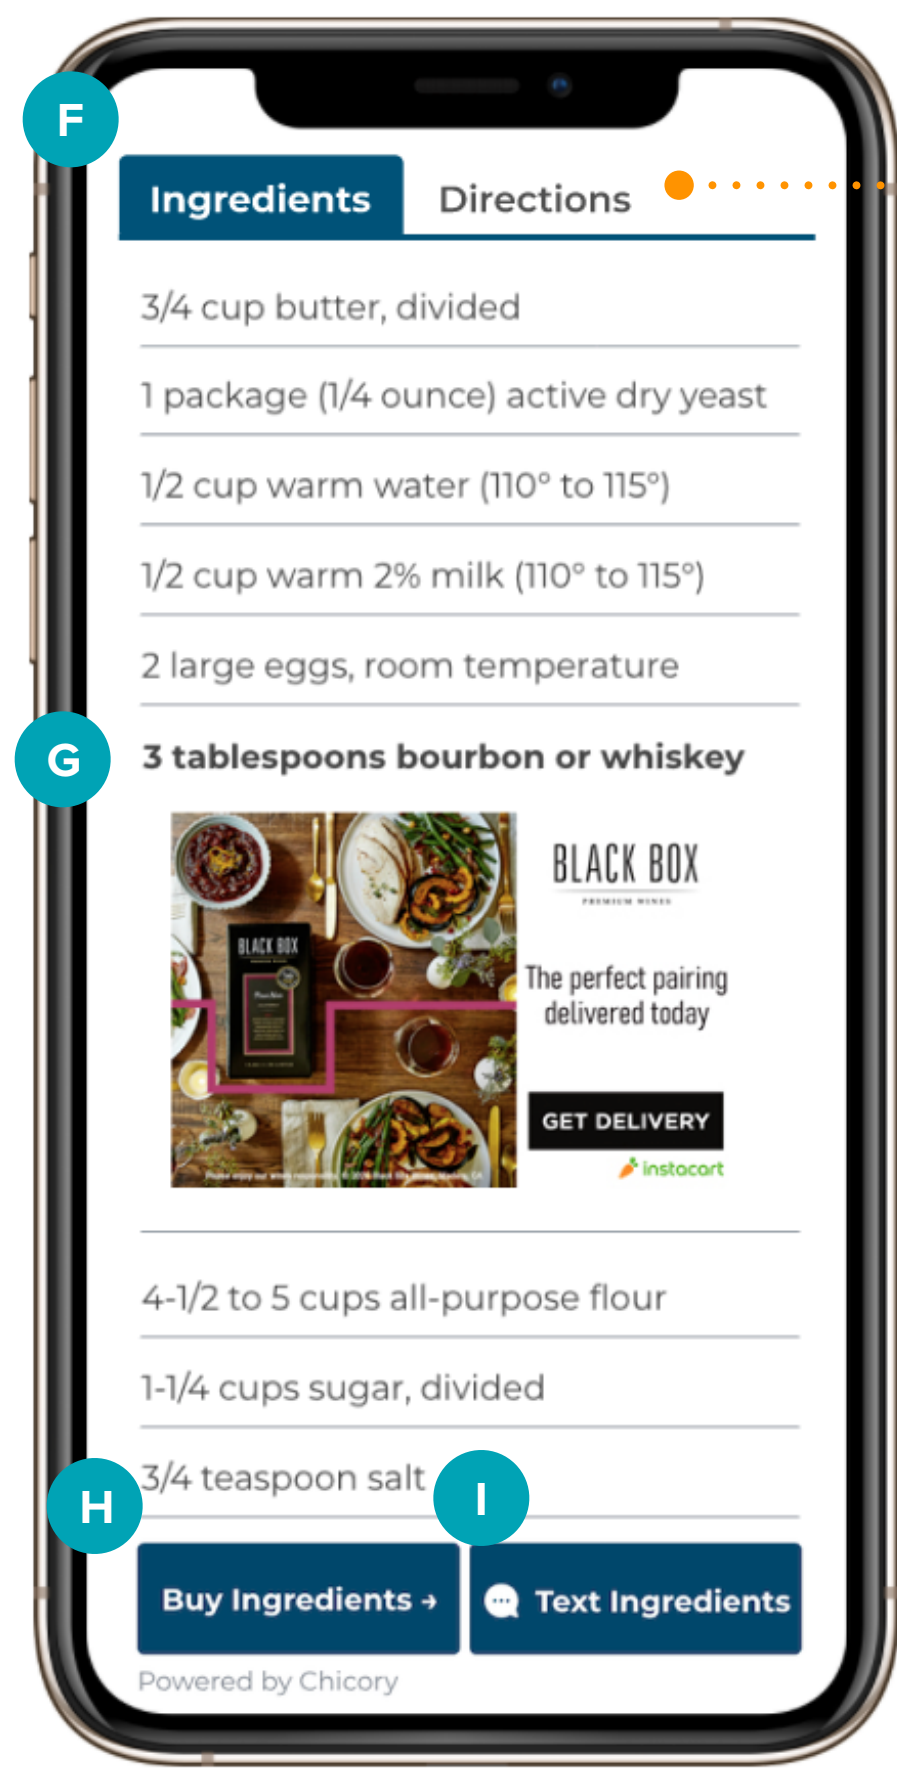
F

Ingredients

Directions

3/4 cup butter, divided

1 package (1/4 ounce) active dry yeast

1/2 cup warm water (110° to 115°)

1/2 cup warm 2% milk (110° to 115°)

2 large eggs, room temperature

G

3 tablespoons bourbon or whiskey

BLACK BOX

PREMIUM WINES

The perfect pairing delivered today

GET DELIVERY

instacart

4-1/2 to 5 cups all-purpose flour

1-1/4 cups sugar, divided

3/4 teaspoon salt

H

I

Buy Ingredients →

Text Ingredients

Powered by Chicory